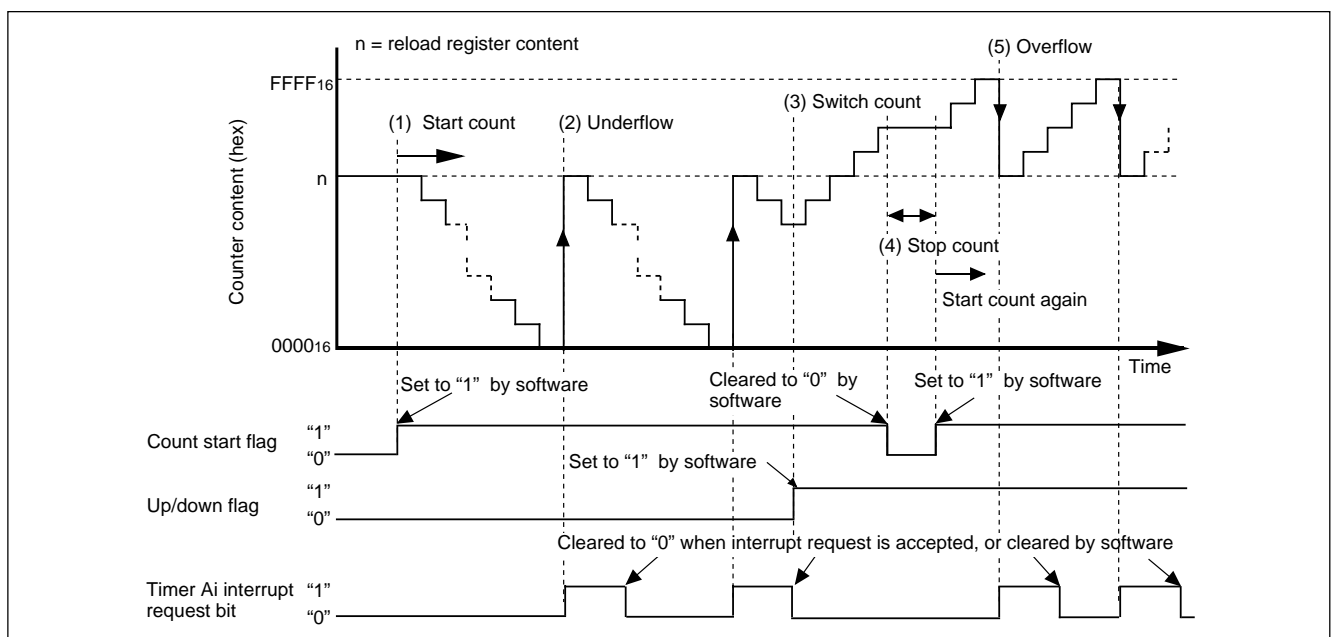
n = reload register content

(5) Overflow

$FFFF_{16}$

(3) Switch count

(1) Start count

(2) Underflow

Counter content (hex)

n

(4) Stop count

Start count again

$0000_{16}$

Time

Set to “1” by software

Cleared to “0” by software

Set to “1” by software

Count start flag “1” “0”

Set to “1” by software

Up/down flag “1” “0”

Cleared to “0” when interrupt request is accepted, or cleared by software

Timer Ai interrupt request bit “1” “0”